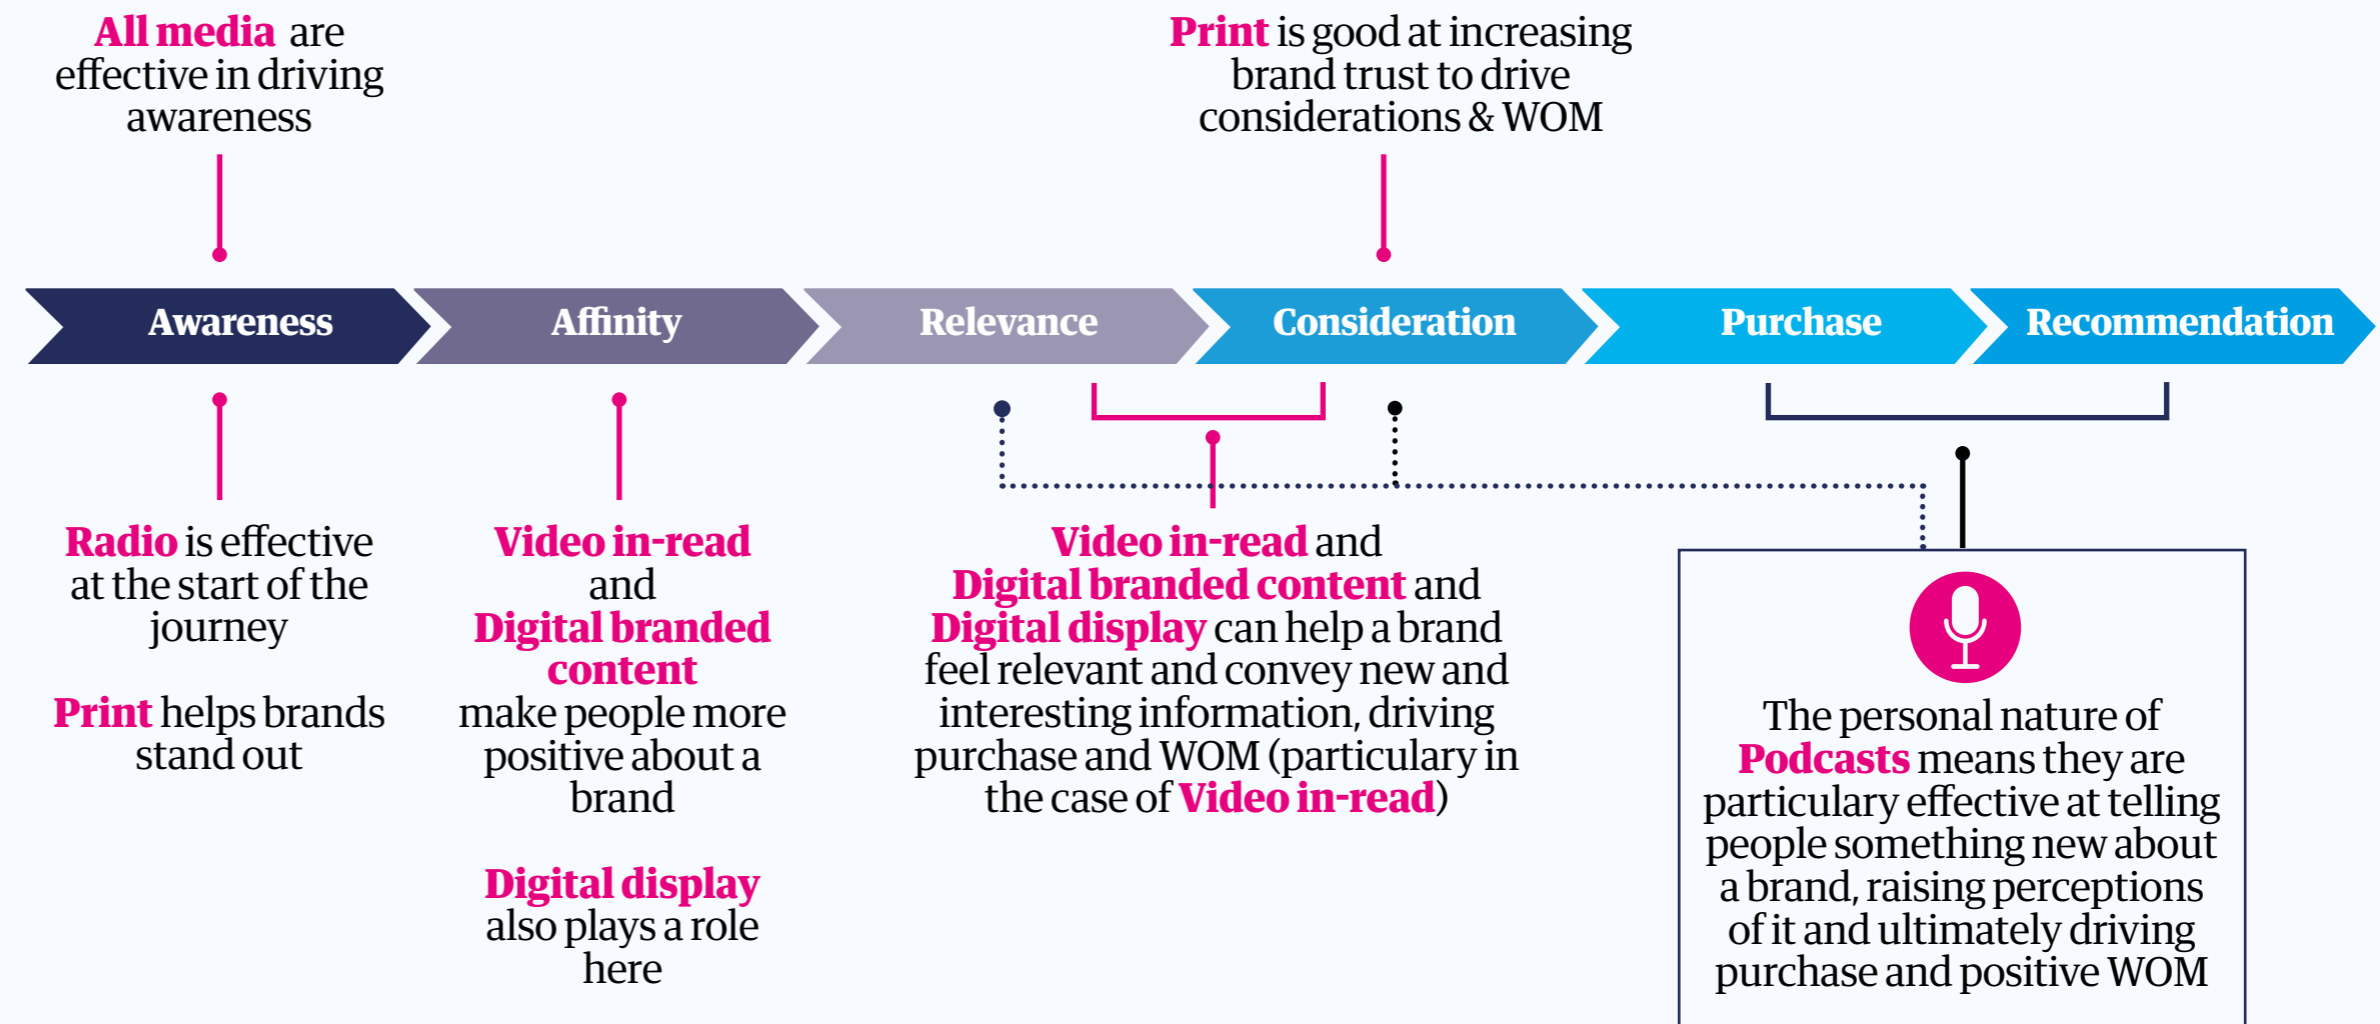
All media are effective in driving awareness

Print is good at increasing brand trust to drive considerations & WOM

Awareness

Affinity

Relevance

Consideration

Purchase

Recommendation

Radio is effective at the start of the journey

Print helps brands stand out

Video in-read and Digital branded content make people more positive about a brand

Digital display also plays a role here

Video in-read and Digital branded content and Digital display can help a brand feel relevant and convey new and interesting information, driving purchase and WOM (particulary in the case of Video in-read)

The personal nature of Podcasts means they are particulary effective at telling people something new about a brand, raising perceptions of it and ultimately driving purchase and positive WOM